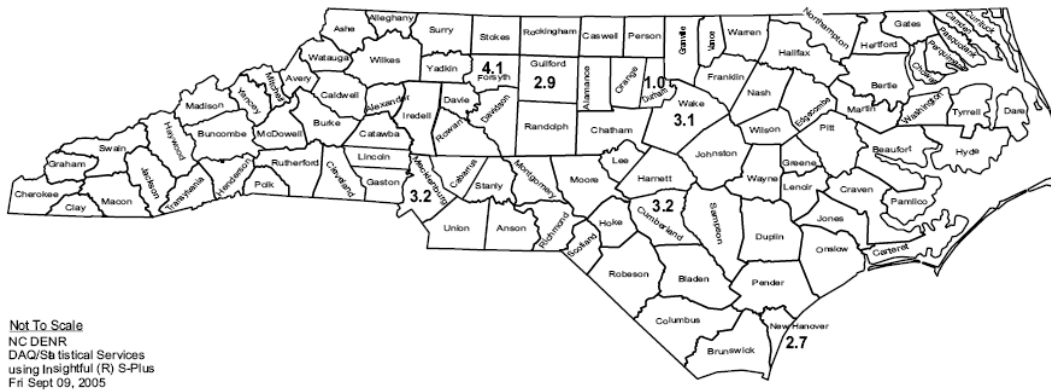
Ashe Alleghany Surry Stokes Rockingham Caswell Person Granville Vance Warren Northampton Gates Hertford Camden Currituck Pasquotank Perquimans Chowan
Watauga Wilkes Yadkin Forsyth 4.1 Guilford 2.9 Alamance Orange Durham 1.0 Franklin Halifax Bertie
Avery Mitchell Yancey Madison Caldwell Alexander Iredell Davie Davidson Rowan Randolph Chatham Wake 3.1 Nash Edgecombe Martin Washington Tyrrell Dare
Haywood Buncombe McDowell Burke Catawba Wilson Pitt Beaufort Hyde
Swain Graham Jackson Transylvania Henderson Rutherford Lincoln Cabarrus Stanly Montgomery Moore Lee Harnett Johnston Greene
Cherokee Clay Macon Polk Cleveland Gaston Mecklenburg 3.2 Union Anson Richmond Hoke Cumberland 3.2 Sampson Wayne Lenoir Craven Pamlico
Scotland Robeson Bladen Duplin Jones Onslow Carteret
Pender Columbus New Hanover 2.7 Brunswick

Not To Scale
NC DENR
DAQ/Statistical Services
using Insightful (R) S-Plus
Fri Sept 09, 2005